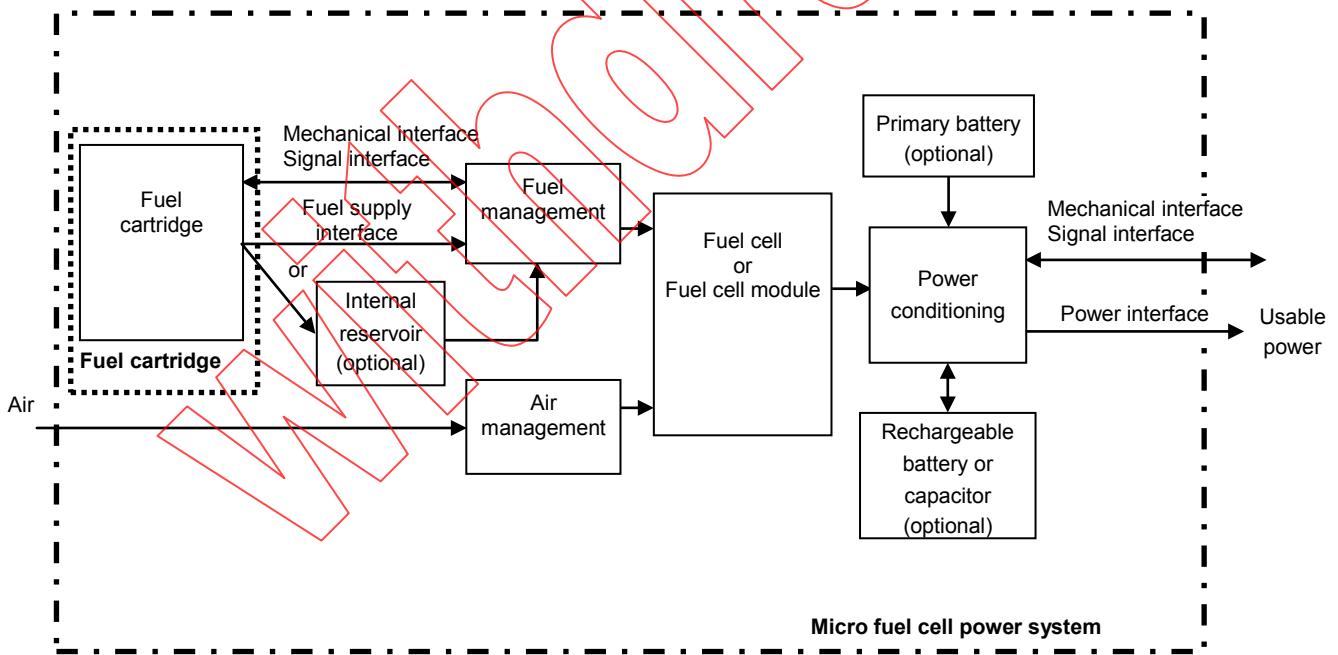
Mechanical interface
Signal interface

Fuel cartridge

Fuel management

Fuel supply interface

or

Internal reservoir (optional)

Fuel cartridge

Air

Air management

Fuel cell or Fuel cell module

Primary battery (optional)

Mechanical interface
Signal interface

Power conditioning

Power interface

Usable power

Rechargeable battery or capacitor (optional)

Micro fuel cell power system